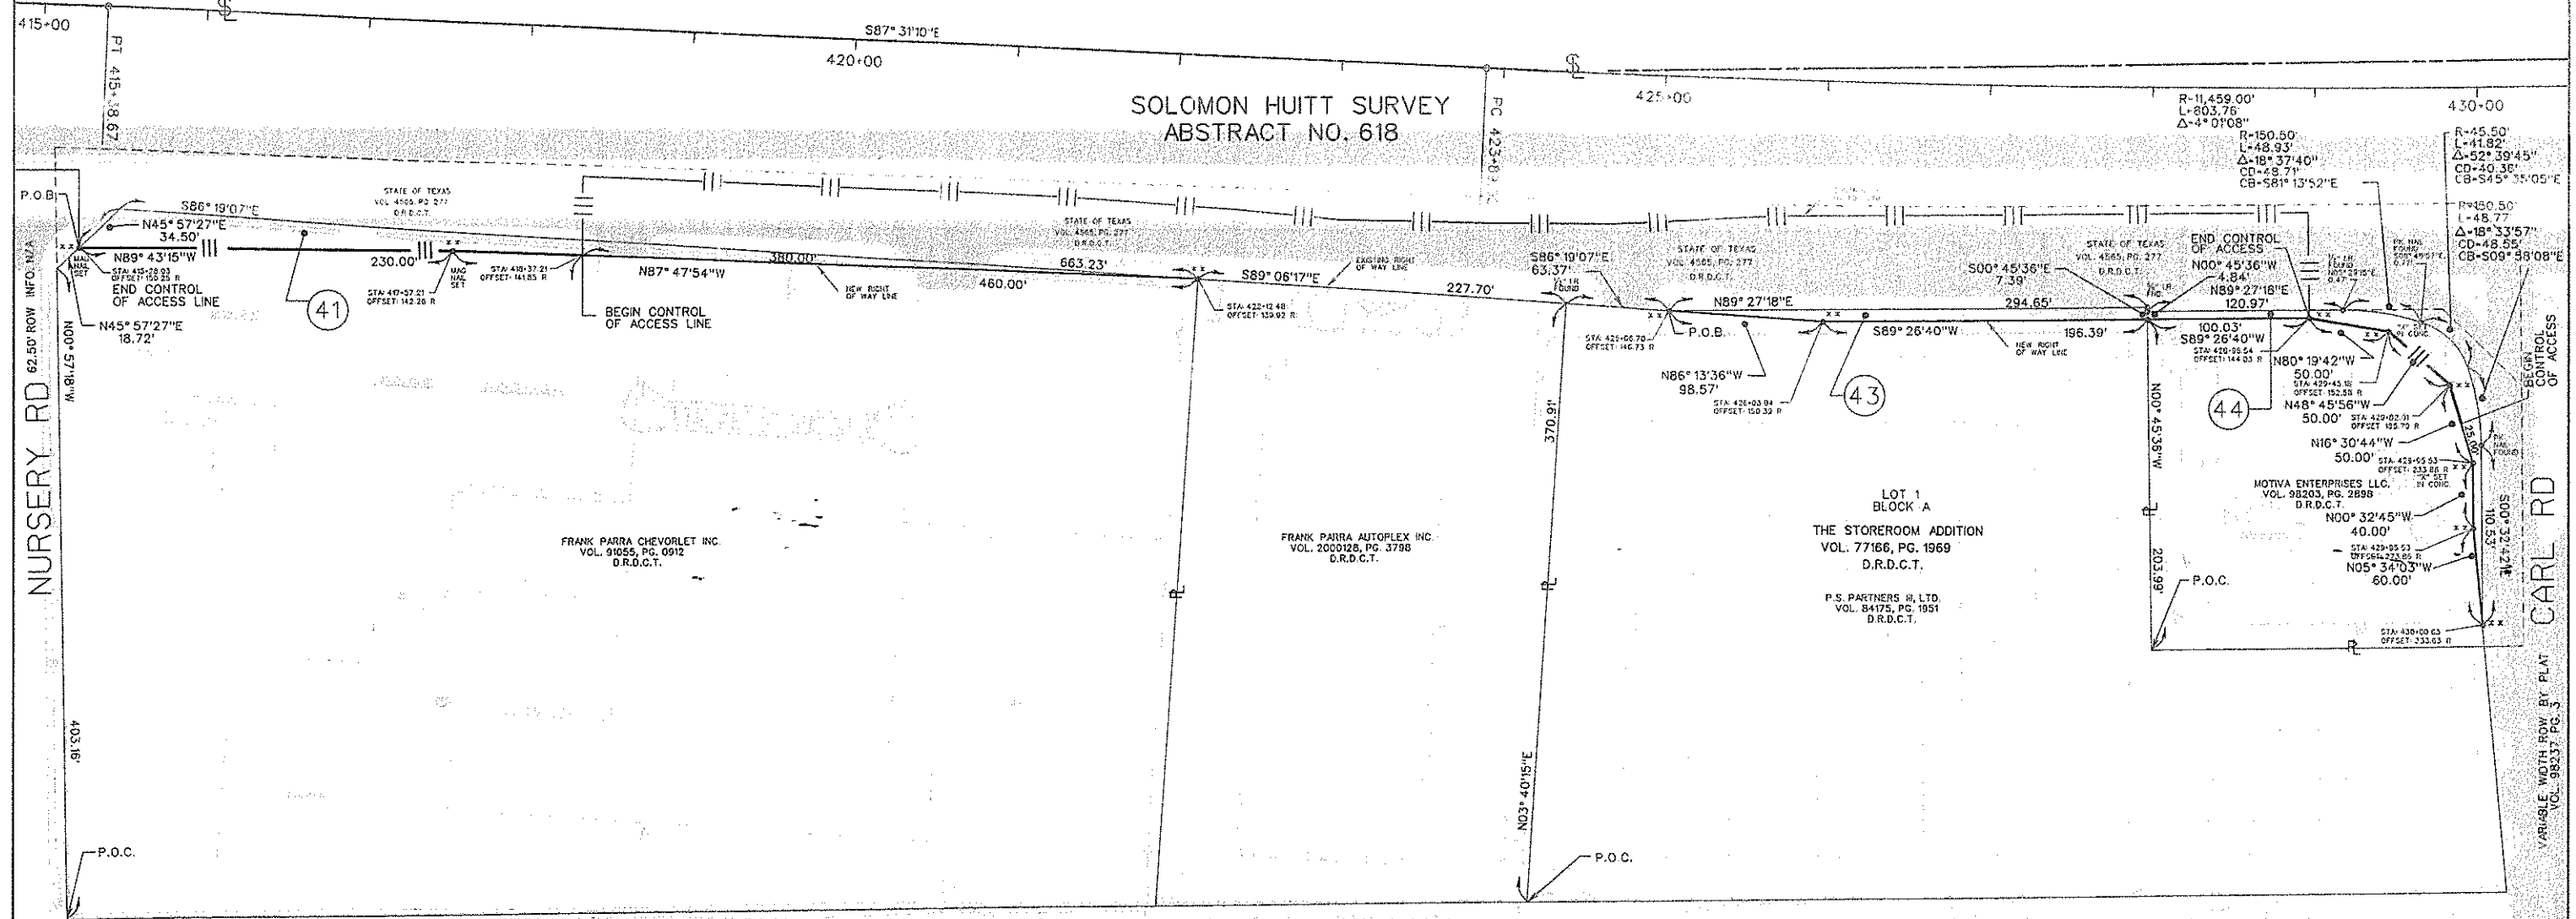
415+00

PT 415+38.67

S87° 31'10"E

420+00

SOLOMON HUITT SURVEY
ABSTRACT NO. 618

PC 423+8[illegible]

425+00

R-11,459.00'
L-803.76'
Δ-4° 01'08"

430+00

R-150.50'
L-48.93'
Δ-18° 37'40"
CD-48.71'
CB-S81° 13'52"E

R-45.50'
L-41.82'
Δ-52° 39'45"
CD-40.36'
CB-S45° 35'05"E

R-150.50'
L-48.77'
Δ-18° 33'57"
CD-48.55'
CB-S09° 58'08"E

P.O.B.

S86° 19'07"E

N45° 57'27"E
34.50'

N89° 43'15"W

MAG NAIL SET

STA: 415+28.03
OFFSET: 150.23 R

END CONTROL
OF ACCESS LINE

N45° 57'27"E
18.72'

STATE OF TEXAS
VOL. 4565, PG. 277
D.R.D.C.T.

230.00'

MAG NAIL SET

STA: 417+57.21
OFFSET: 142.28 R

STA: 418+37.21
OFFSET: 141.85 R

41

BEGIN CONTROL
OF ACCESS LINE

N87° 47'54"W

380.00'

NEW RIGHT OF WAY LINE

460.00'

STATE OF TEXAS
VOL. 4565, PG. 277
D.R.D.C.T.

663.23'

S89° 06'17"E

STA: 422+12.48
OFFSET: 139.92 R

EXISTING RIGHT OF WAY LINE

227.70'

S86° 19'07"E
63.37'

1/2" I.R. FOUND

STA: 425+06.70
OFFSET: 146.73 R

STATE OF TEXAS
VOL. 4565, PG. 277
D.R.D.C.T.

P.O.B.

N89° 27'18"E

N86° 13'36"W
98.57'

STA: 426+03.94
OFFSET: 150.32 R

43

S89° 26'40"W

NEW RIGHT OF WAY LINE

294.65'

196.39'

S00° 45'36"E
7.39'

STATE OF TEXAS
VOL. 4565, PG. 277
D.R.D.C.T.

END CONTROL
OF ACCESS

N00° 45'36"W
4.84'

N89° 27'16"E
120.97'

100.03'
S89° 26'40"W

STA: 428+09.54
OFFSET: 144.03 R

44

N80° 19'42"W
50.00'

STA: 429+45.18
OFFSET: 152.58 R

N48° 45'56"W
50.00'

STA: 429+02.91
OFFSET: 185.70 R

N16° 30'44"W
50.00'

STA: 429+95.53
OFFSET: 233.85 R

PK NAIL FOUND

BEGIN CONTROL OF ACCESS

25.00'

MOTIVA ENTERPRISES LLC.
VOL. 98203, PG. 2898
D.R.D.C.T.

N00° 32'45"W
40.00'

STA: 429+95.53
OFFSET: 223.85 R

N05° 34'03"W
60.00'

S00° 32'42"E
110.53'

STA: 430+00.03
OFFSET: 233.63 R

NURSERY RD

62.50' ROW INFO N/A

N00° 57'18"W

403.16'

P.O.C.

FRANK PARRA CHEVORLET INC.
VOL. 91055, PG. 0912
D.R.D.C.T.

FRANK PARRA AUTOPLEX INC.
VOL. 2000128, PG. 3798
D.R.D.C.T.

370.91'

N03° 40'15"E

P.O.C.

LOT 1
BLOCK A
THE STOREROOM ADDITION
VOL. 77166, PG. 1969
D.R.D.C.T.

P.S. PARTNERS II, LTD.
VOL. 84175, PG. 1951
D.R.D.C.T.

N00° 45'36"W

203.99'

P.O.C.

CARL RD

VARIABLE WIDTH ROW BY PLAT
VOL. 98237, PG. 3